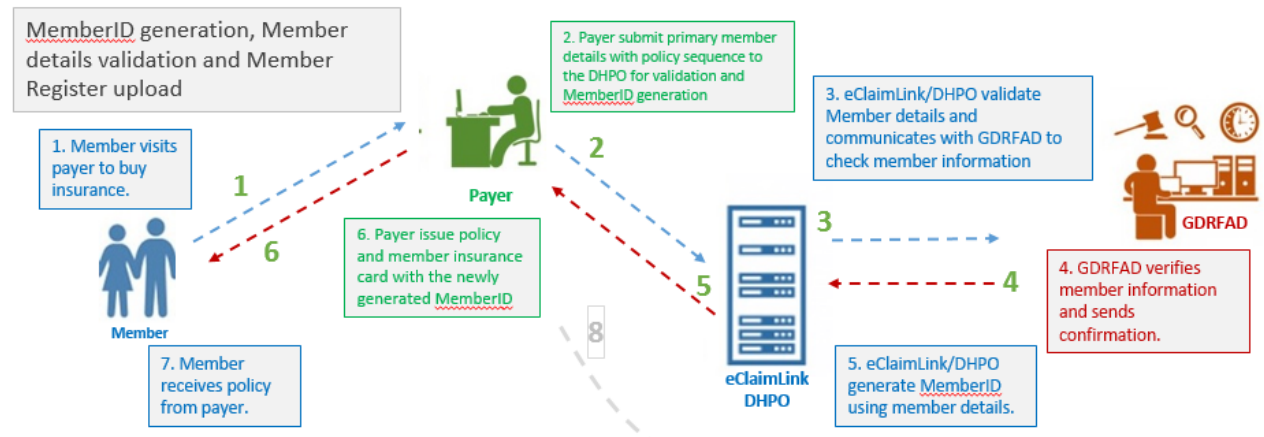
MemberID generation, Member details validation and Member Register upload

2. Payer submit primary member details with policy sequence to the DHPO for validation and MemberID generation

3. eClaimLink/DHPO validate Member details and communicates with GDRFAD to check member information

1. Member visits payer to buy insurance.

1

2

Payer

GDRFAD

3

6

6. Payer issue policy and member insurance card with the newly generated MemberID

4

5

4. GDRFAD verifies member information and sends confirmation.

Member

8

7. Member receives policy from payer.

eClaimLink DHPO

5. eClaimLink/DHPO generate MemberID using member details.